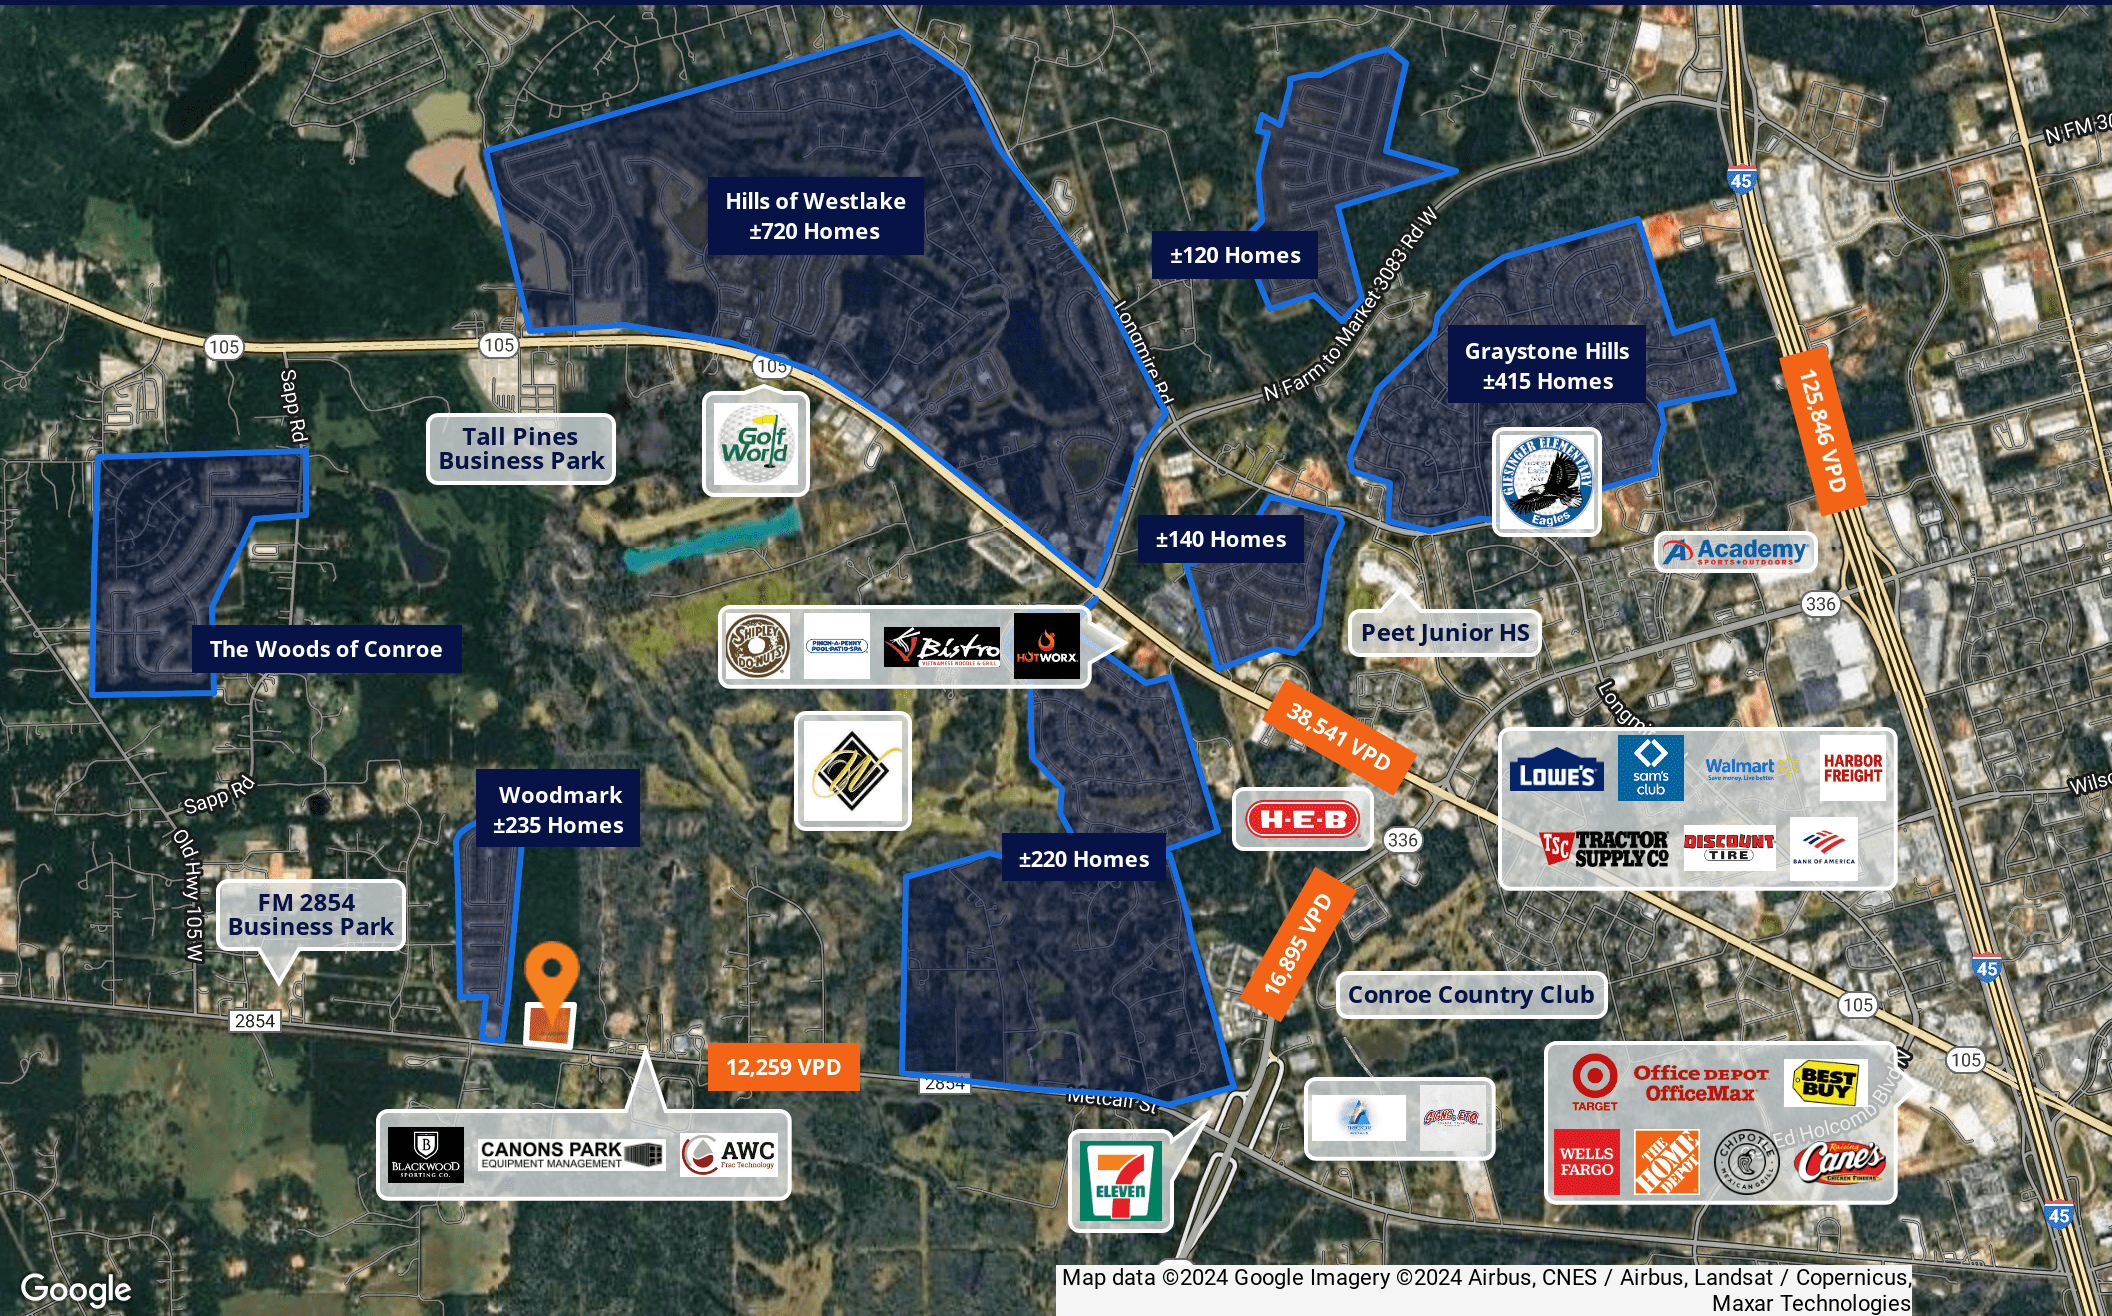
Hills of Westlake
±720 Homes

±120 Homes

Graystone Hills
±415 Homes

±140 Homes

The Woods of Conroe

Tall Pines
Business Park

Golf World

Woodmark
±235 Homes

±220 Homes

FM 2854
Business Park

Peet Junior HS

Conroe Country Club

Academy SPORTS + OUTDOORS

H-E-B

Lowe's
sam's club
Walmart
HARBOR FREIGHT
TSC TRACTOR SUPPLY CO
DISCOUNT TIRE
BANK OF AMERICA

Shipley Do-nuts
PINCH-A-PENNY POOL PATIO SPA
Bistro
HOTWORX

BLACKWOOD SPORTING CO.
CANONS PARK EQUIPMENT MANAGEMENT
AWC Frac Technology

ELEVEN

TARGET
Office DEPOT OfficeMax
BEST BUY
WELLS FARGO
THE HOME DEPOT
CHIPOTLE MEXICAN GRILL
Raising Cane's CHICKEN FINGERS

Eagles

125,846 VPD
38,541 VPD
16,895 VPD
12,259 VPD

105
105
105
105
105
336
336
2854
2854
45
45
45

Sapp Rd
Sapp Rd
Old Hwy 105 W
Longmire Rd
N Farm to Market 3083 Rd W
N FM 30
Longmi
Wilso
Metcalf St
Ed Holcomb Blvd

Google
Map data ©2024 Google Imagery ©2024 Airbus, CNES / Airbus, Landsat / Copernicus, Maxar Technologies